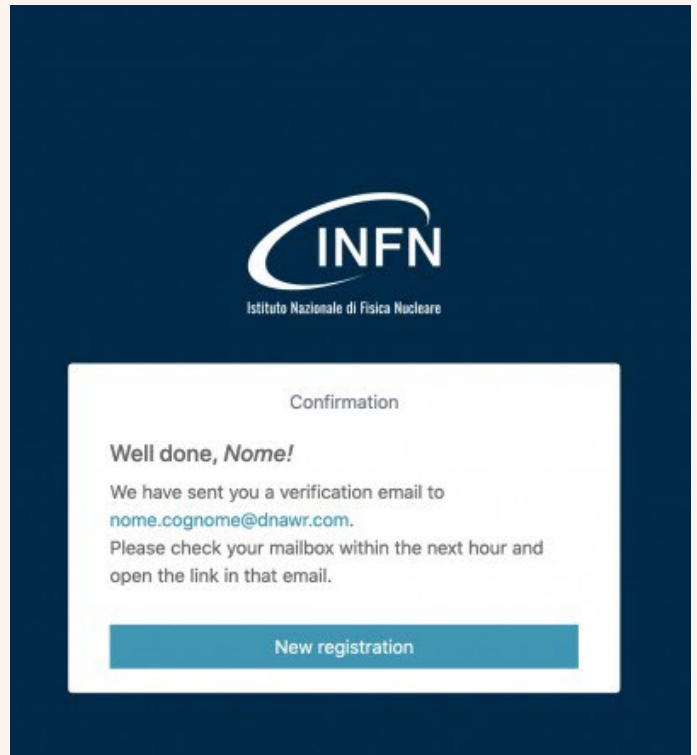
INFN
Istituto Nazionale di Fisica Nucleare

Confirmation

Well done, *Nome!*

We have sent you a verification email to nome.cognome@dnawr.com.
Please check your mailbox within the next hour and open the link in that email.

New registration